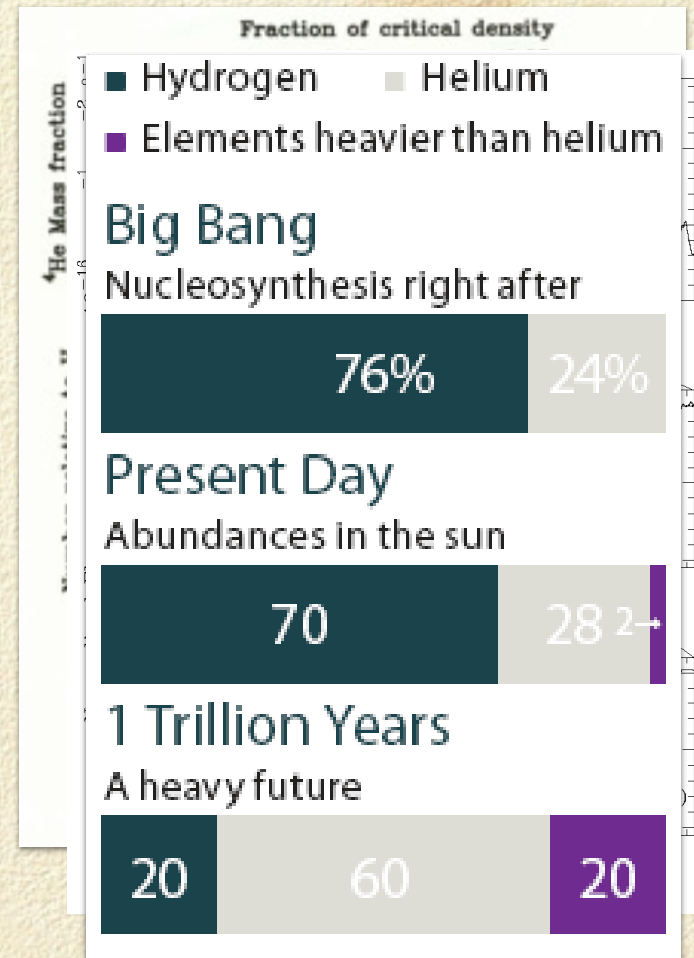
Fraction of critical density

$^4$He Mass fraction

Hydrogen Helium

Elements heavier than helium

Big Bang

Nucleosynthesis right after

76% 24%

Present Day

Abundances in the sun

70 28 2

1 Trillion Years

A heavy future

20 60 20